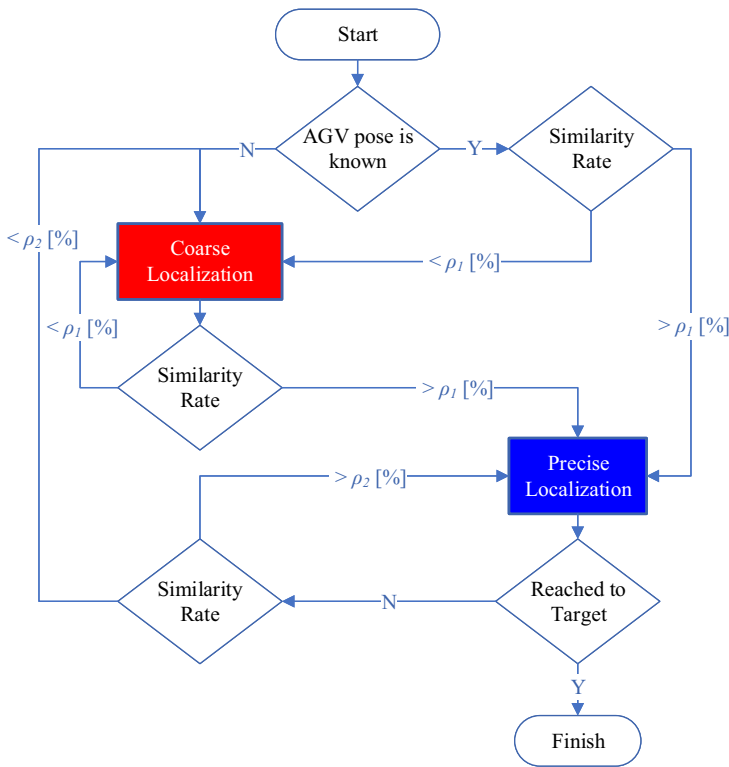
Start

AGV pose is known

N

Y

Similarity Rate

$< \rho_2$ [%]

Coarse Localization

$< \rho_1$ [%]

$< \rho_1$ [%]

$> \rho_1$ [%]

Similarity Rate

$> \rho_1$ [%]

$> \rho_2$ [%]

Precise Localization

Similarity Rate

N

Reached to Target

Y

Finish